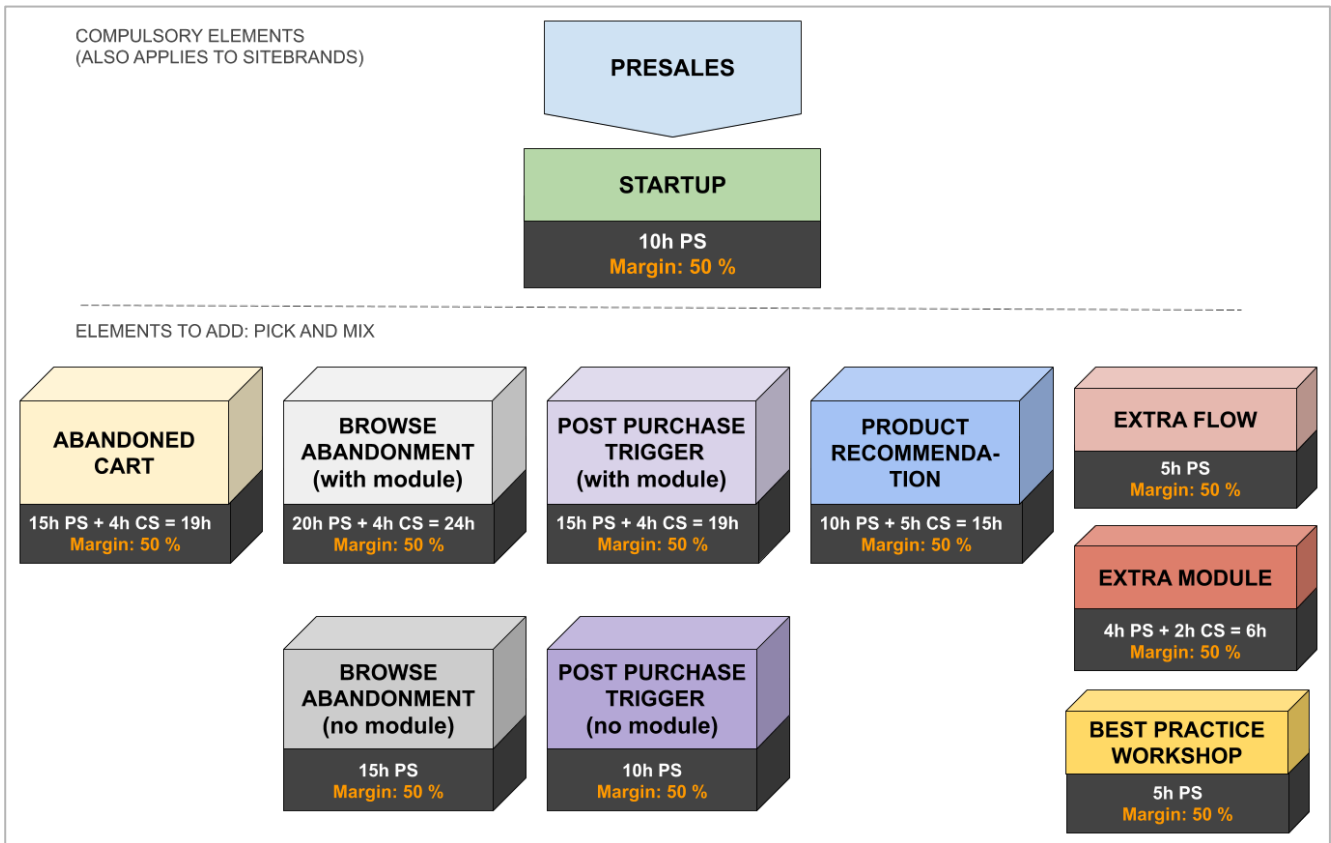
COMPULSORY ELEMENTS
(ALSO APPLIES TO SITEBRANDS)

PRESALES

STARTUP

10h PS
Margin: 50 %

ELEMENTS TO ADD: PICK AND MIX

ABANDONED CART

15h PS + 4h CS = 19h
Margin: 50 %

BROWSE ABANDONMENT (with module)

20h PS + 4h CS = 24h
Margin: 50 %

POST PURCHASE TRIGGER (with module)

15h PS + 4h CS = 19h
Margin: 50 %

PRODUCT RECOMMENDATION

10h PS + 5h CS = 15h
Margin: 50 %

EXTRA FLOW

5h PS
Margin: 50 %

EXTRA MODULE

4h PS + 2h CS = 6h
Margin: 50 %

BROWSE ABANDONMENT (no module)

15h PS
Margin: 50 %

POST PURCHASE TRIGGER (no module)

10h PS
Margin: 50 %

BEST PRACTICE WORKSHOP

5h PS
Margin: 50 %